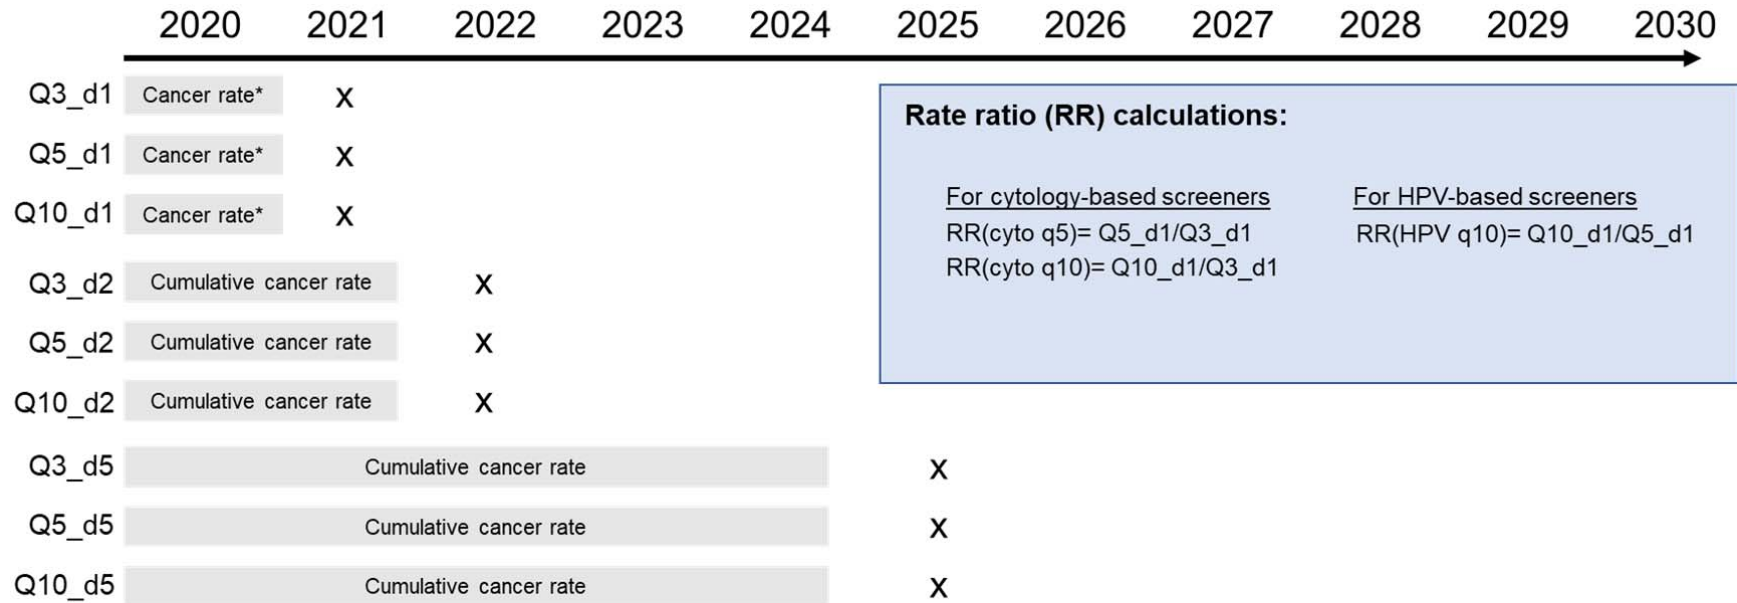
2020 2021 2022 2023 2024 2025 2026 2027 2028 2029 2030

Q3_d1 Cancer rate* X

Q5_d1 Cancer rate* X

Q10_d1 Cancer rate* X

Q3_d2 Cumulative cancer rate X

Q5_d2 Cumulative cancer rate X

Q10_d2 Cumulative cancer rate X

Q3_d5 Cumulative cancer rate X

Q5_d5 Cumulative cancer rate X

Q10_d5 Cumulative cancer rate X

Rate ratio (RR) calculations:

For cytology-based screeners
RR(cyto q5)= Q5_d1/Q3_d1
RR(cyto q10)= Q10_d1/Q3_d1

For HPV-based screeners
RR(HPV q10)= Q10_d1/Q5_d1